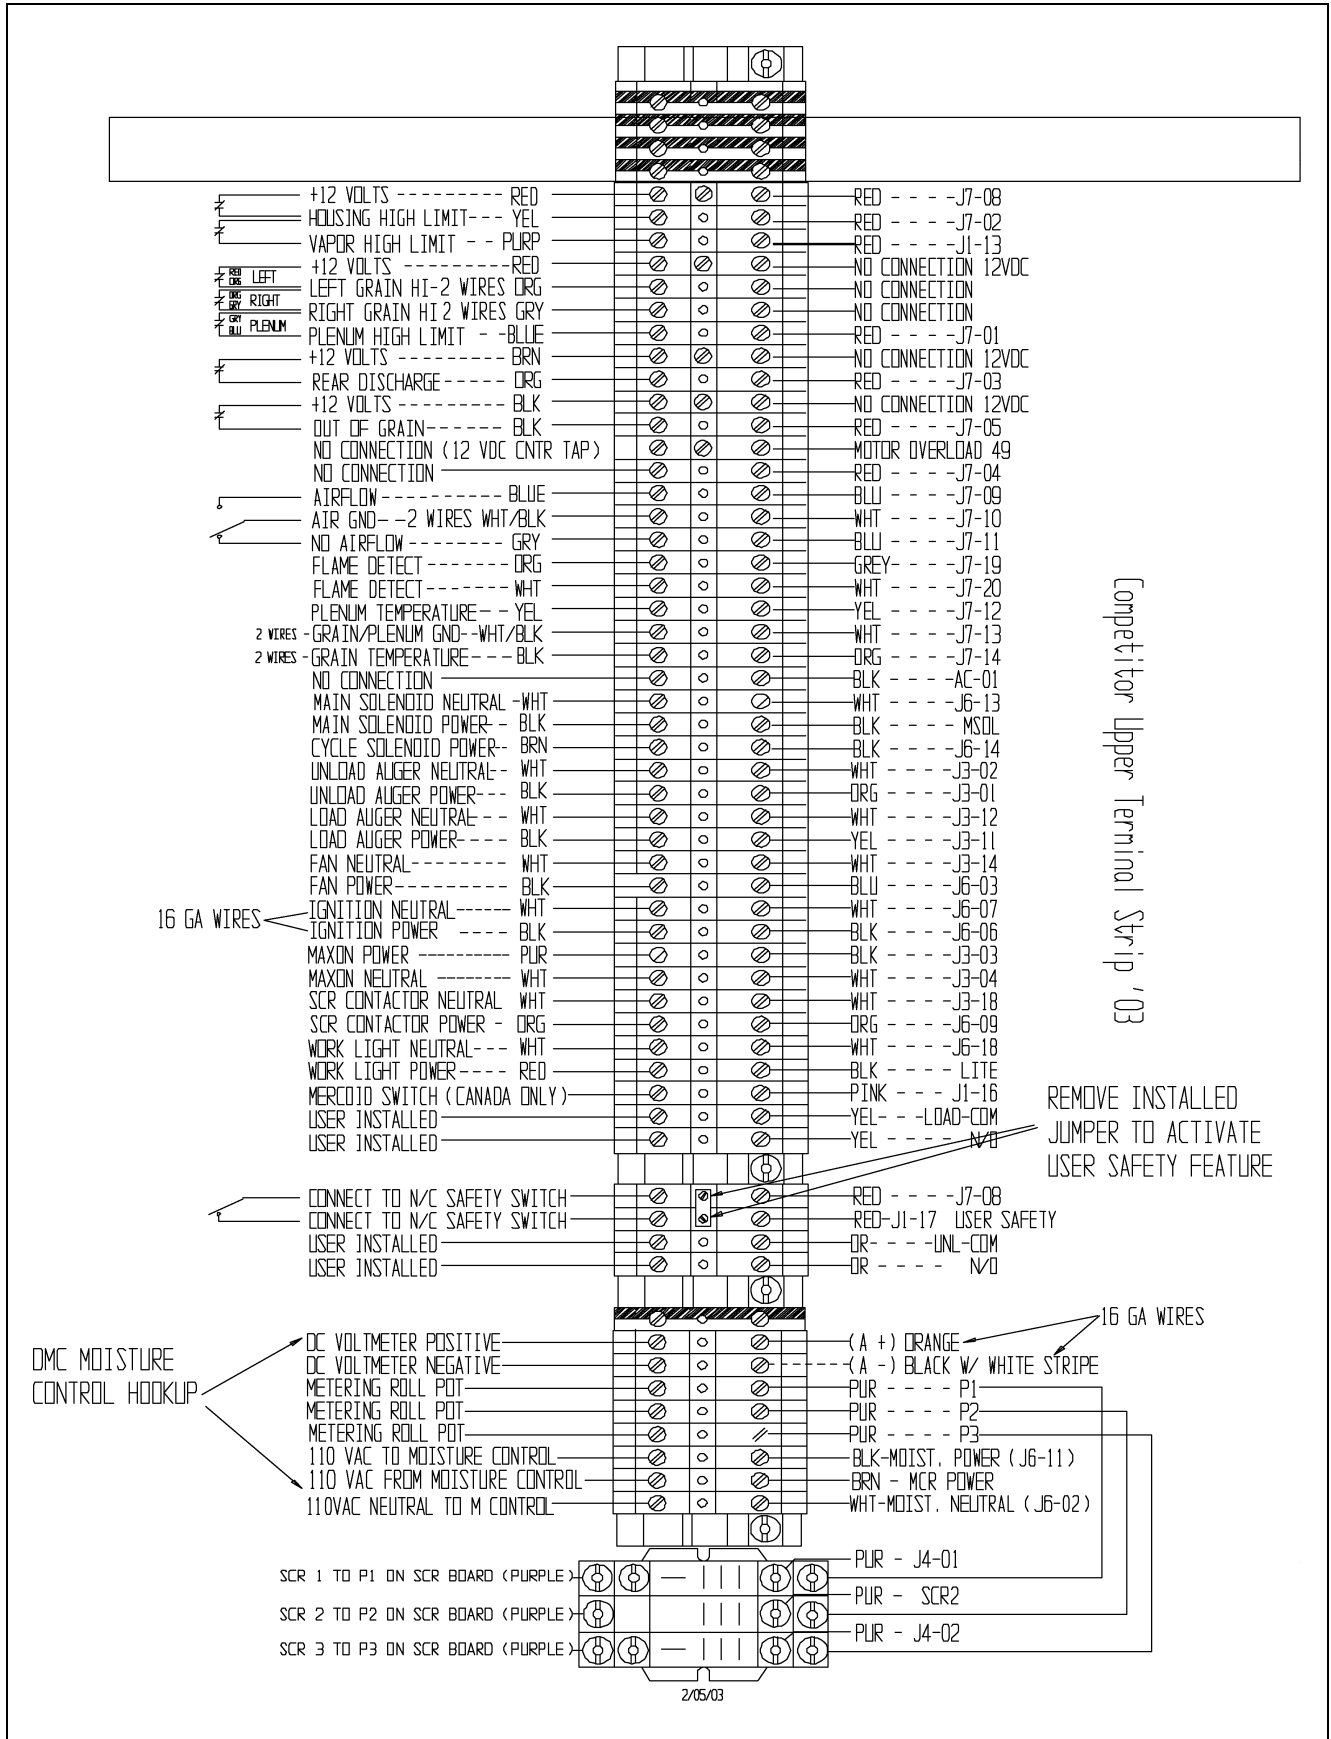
+12 VOLTS --------- RED
HOUSING HIGH LIMIT--- YEL
VAPOR HIGH LIMIT - - PURP
+12 VOLTS ---------RED
RED ORG LEFT
LEFT GRAIN HI-2 WIRES ORG
ORG GRY RIGHT
RIGHT GRAIN HI 2 WIRES GRY
GRY BLU PLENUM
PLENUM HIGH LIMIT - -BLUE
+12 VOLTS --------- BRN
REAR DISCHARGE----- ORG
+12 VOLTS --------- BLK
OUT OF GRAIN------ BLK
NO CONNECTION (12 VDC CNTR TAP)
NO CONNECTION
AIRFLOW ---------- BLUE
AIR GND- -2 WIRES WHT/BLK
NO AIRFLOW -------- GRY
FLAME DETECT ------- ORG
FLAME DETECT ------- WHT
PLENUM TEMPERATURE- - YEL
2 WIRES -GRAIN/PLENUM GND--WHT/BLK
2 WIRES -GRAIN TEMPERATURE--- BLK
NO CONNECTION
MAIN SOLENOID NEUTRAL -WHT
MAIN SOLENOID POWER- - BLK
CYCLE SOLENOID POWER-- BRN
UNLOAD AUGER NEUTRAL- - WHT
UNLOAD AUGER POWER--- BLK
LOAD AUGER NEUTRAL- - WHT
LOAD AUGER POWER---- BLK
FAN NEUTRAL-------- WHT
FAN POWER--------- BLK
16 GA WIRES
IGNITION NEUTRAL------ WHT
IGNITION POWER ---- BLK
MAXON POWER --------- PUR
MAXON NEUTRAL -------- WHT
SCR CONTACTOR NEUTRAL WHT
SCR CONTACTOR POWER - ORG
WORK LIGHT NEUTRAL--- WHT
WORK LIGHT POWER---- RED
MERCOID SWITCH (CANADA ONLY)
USER INSTALLED
USER INSTALLED

RED - - - -J7-08
RED - - - -J7-02
RED - - - -J1-13
NO CONNECTION 12VDC
NO CONNECTION
NO CONNECTION
RED - - - -J7-01
NO CONNECTION 12VDC
RED - - - -J7-03
NO CONNECTION 12VDC
RED - - - -J7-05
MOTOR OVERLOAD 49
RED - - - -J7-04
BLU - - - -J7-09
WHT - - - -J7-10
BLU - - - -J7-11
GREY- - - -J7-19
WHT - - - -J7-20
YEL - - - -J7-12
WHT - - - -J7-13
ORG - - - -J7-14
BLK - - - -AC-01
WHT - - - -J6-13
BLK - - - - MSOL
BLK - - - -J6-14
WHT - - - -J3-02
ORG - - - -J3-01
WHT - - - -J3-12
YEL - - - -J3-11
WHT - - - -J3-14
BLU - - - -J6-03
WHT - - - -J6-07
BLK - - - -J6-06
BLK - - - -J3-03
WHT - - - -J3-04
WHT - - - -J3-18
ORG - - - -J6-09
WHT - - - -J6-18
BLK - - - - LITE
PINK - - - J1-16
YEL- - -LOAD-COM
YEL - - - - N/O

Competitor Upper Terminal Strip '03

REMOVE INSTALLED JUMPER TO ACTIVATE USER SAFETY FEATURE

CONNECT TO N/C SAFETY SWITCH
CONNECT TO N/C SAFETY SWITCH
USER INSTALLED
USER INSTALLED
RED - - - -J7-08
RED-J1-17 USER SAFETY
OR- - - -UNL-COM
OR - - - - N/O

16 GA WIRES

DMC MOISTURE CONTROL HOOKUP
DC VOLTMETER POSITIVE
DC VOLTMETER NEGATIVE
METERING ROLL POT
METERING ROLL POT
METERING ROLL POT
110 VAC TO MOISTURE CONTROL
110 VAC FROM MOISTURE CONTROL
110VAC NEUTRAL TO M CONTROL
(A +) ORANGE
(A -) BLACK W/ WHITE STRIPE
PUR - - - - P1
PUR - - - - P2
PUR - - - - P3
BLK-MOIST. POWER (J6-11)
BRN - MCR POWER
WHT-MOIST. NEUTRAL (J6-02)

SCR 1 TO P1 ON SCR BOARD (PURPLE)
SCR 2 TO P2 ON SCR BOARD (PURPLE)
SCR 3 TO P3 ON SCR BOARD (PURPLE)
PUR - J4-01
PUR - SCR2
PUR - J4-02

2/05/03